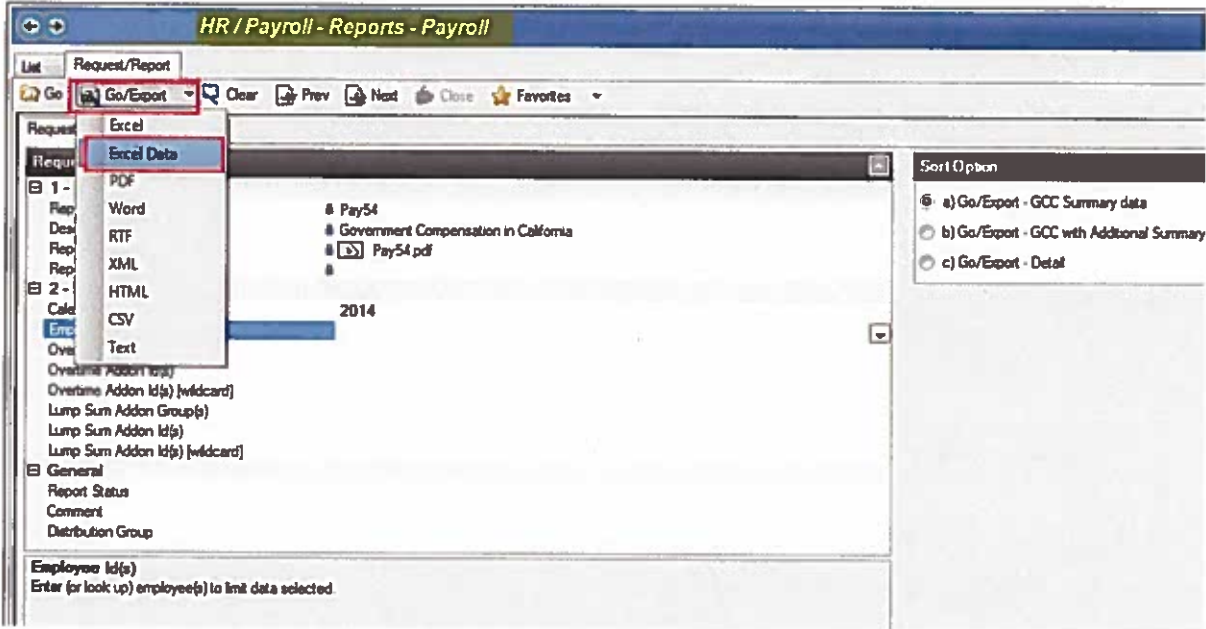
HR / Payroll - Reports - Payroll

List Request/Report

Go Go/Export Clear Prev Next Close Favorites

Request

Reque

⊟ 1 -
Rep
Des
Rep
Rep
⊟ 2 -
Cale
Emp
Ove
Overtime Addon Id(s)
Overtime Addon Id(s) [wildcard]
Lump Sum Addon Group(s)
Lump Sum Addon Id(s)
Lump Sum Addon Id(s) [wildcard]
⊟ General
Report Status
Comment
Distribution Group

Excel
Excel Data
PDF
Word
RTF
XML
HTML
CSV
Text

Pay54
Government Compensation in California
Pay54.pdf

2014

Sort Option

a) Go/Export - GCC Summary data
b) Go/Export - GCC with Additional Summary
c) Go/Export - Detail

Employee Id(s)
Enter (or look up) employee(s) to limit data selected.